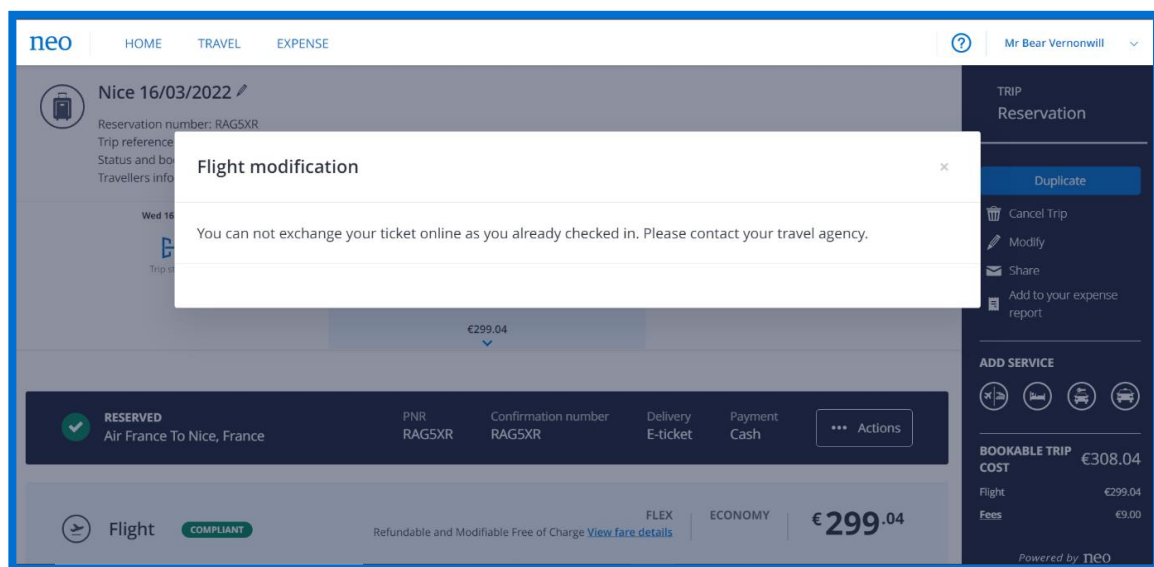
neo HOME TRAVEL EXPENSE

Mr Bear Vernonwill

Nice 16/03/2022

Reservation number: RAG5XR

Trip reference

Status and bo

Travellers info

Wed 16

Trip st

Flight modification

×

You can not exchange your ticket online as you already checked in. Please contact your travel agency.

€299.04

TRIP

Reservation

Duplicate

Cancel Trip

Modify

Share

Add to your expense report

ADD SERVICE

RESERVED

Air France To Nice, France

| PNR | Confirmation number | Delivery | Payment |
|---|---|---|---|
| RAG5XR | RAG5XR | E-ticket | Cash |

••• Actions

BOOKABLE TRIP COST €308.04

Flight €299.04

Fees €9.00

Flight COMPLIANT

FLEX

Refundable and Modifiable Free of Charge View fare details

ECONOMY

€299.04

Powered by neo